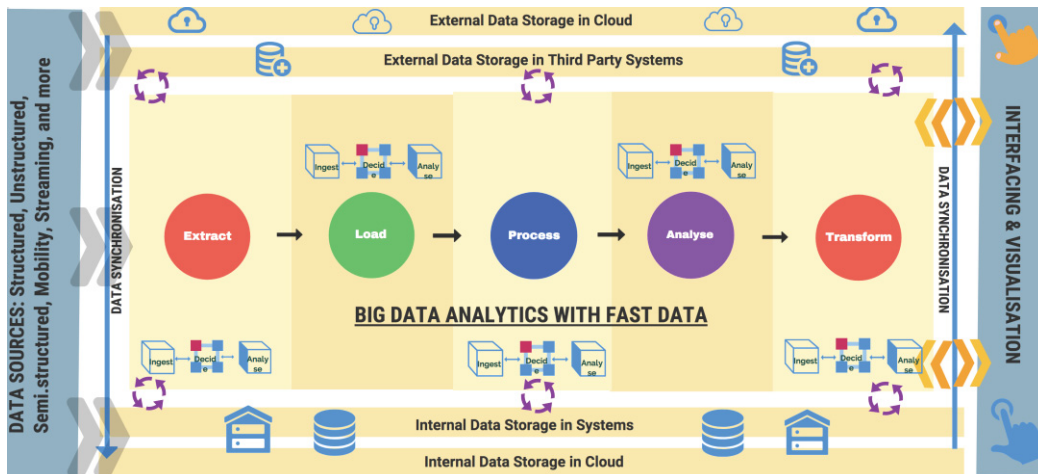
DATA SOURCES: Structured, Unstructured, Semi.structured, Mobility, Streaming, and more

External Data Storage in Cloud

External Data Storage in Third Party Systems

DATA SYNCHRONISATION

Ingest Decide Analyse

Ingest Decide Analyse

Extract

Load

Process

Analyse

Transform

BIG DATA ANALYTICS WITH FAST DATA

Ingest Decide Analyse

Ingest Decide Analyse

Ingest Decide Analyse

DATA SYNCHRONISATION

Internal Data Storage in Systems

Internal Data Storage in Cloud

INTERFACING & VISUALISATION